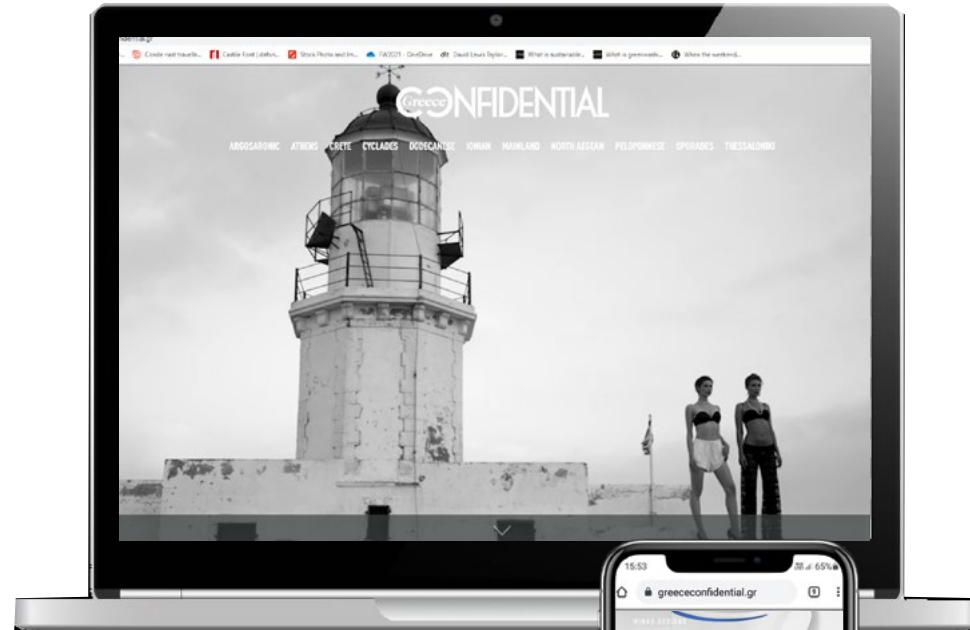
dential.gr

Conde nast travelle... Castle Foot | defun... Stock Photo and Im... FW2021 - OneDrive Daniel Lewis Taylor... What is sustainable... What is greenwash... When the weekend...

Greece CONFIDENTIAL

ARGOSARONIC ATHENS CRETE CYCLADES DODECANESE IONIAN MAINLAND NORTH AEGEAN PELOPONNESE SPORADES THESSALONIKI

15:53

65%

greececonfidential.gr

5